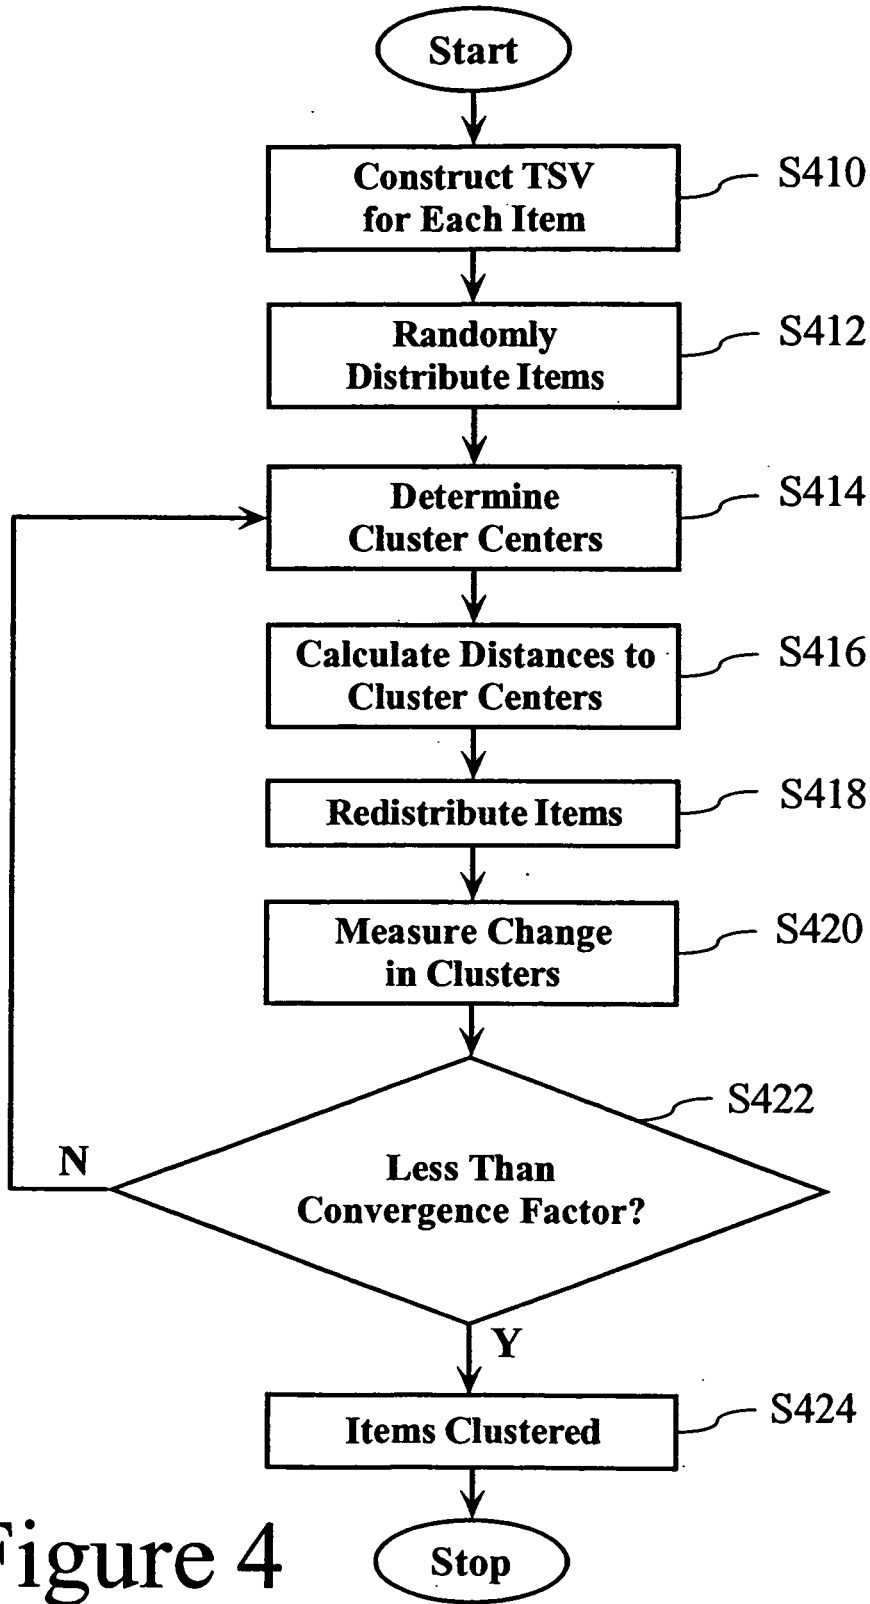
Start

Construct TSV for Each Item
S410

Randomly Distribute Items
S412

Determine Cluster Centers
S414

Calculate Distances to Cluster Centers
S416

Redistribute Items
S418

Measure Change in Clusters
S420

S422
N
Less Than Convergence Factor?
Y

Items Clustered
S424

Stop

Figure 4